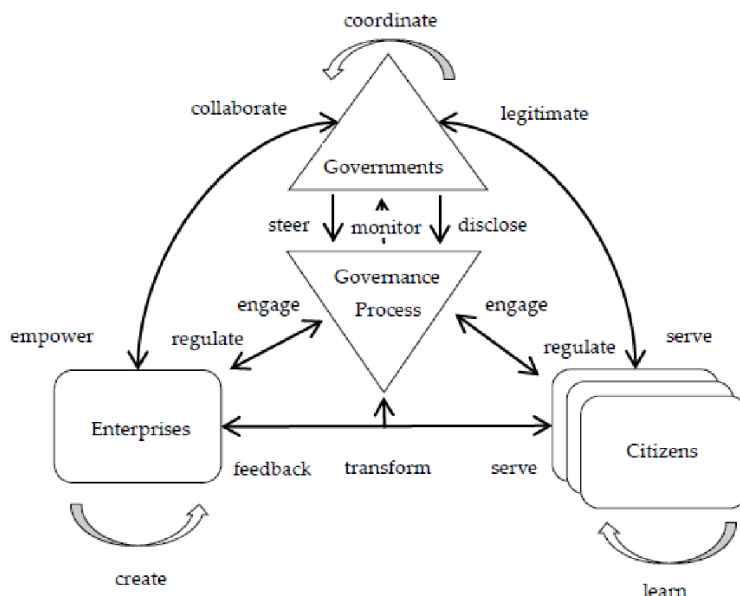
coordinate

collaborate

legitimate

Governments

steer

monitor

disclose

Governance Process

engage

engage

empower

regulate

regulate

serve

Enterprises

Citizens

feedback

transform

serve

create

learn